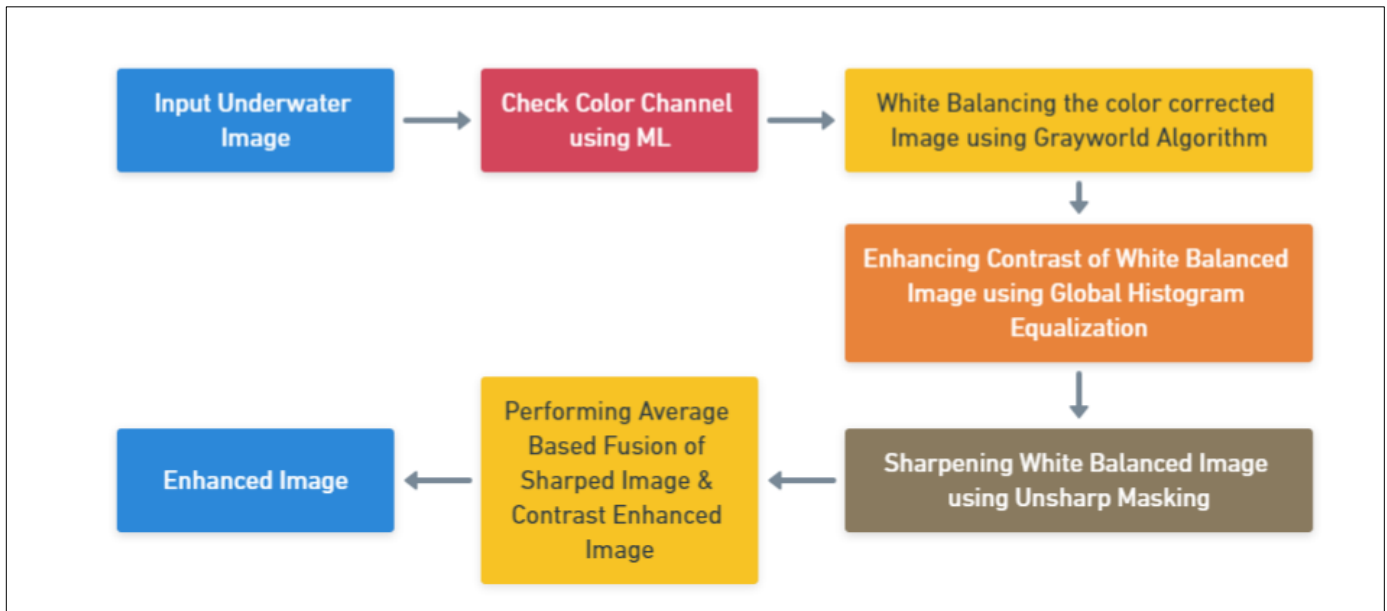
Input Underwater Image

Check Color Channel using ML

White Balancing the color corrected Image using Grayworld Algorithm

Enhancing Contrast of White Balanced Image using Global Histogram Equalization

Sharpening White Balanced Image using Unsharp Masking

Performing Average Based Fusion of Sharped Image & Contrast Enhanced Image

Enhanced Image